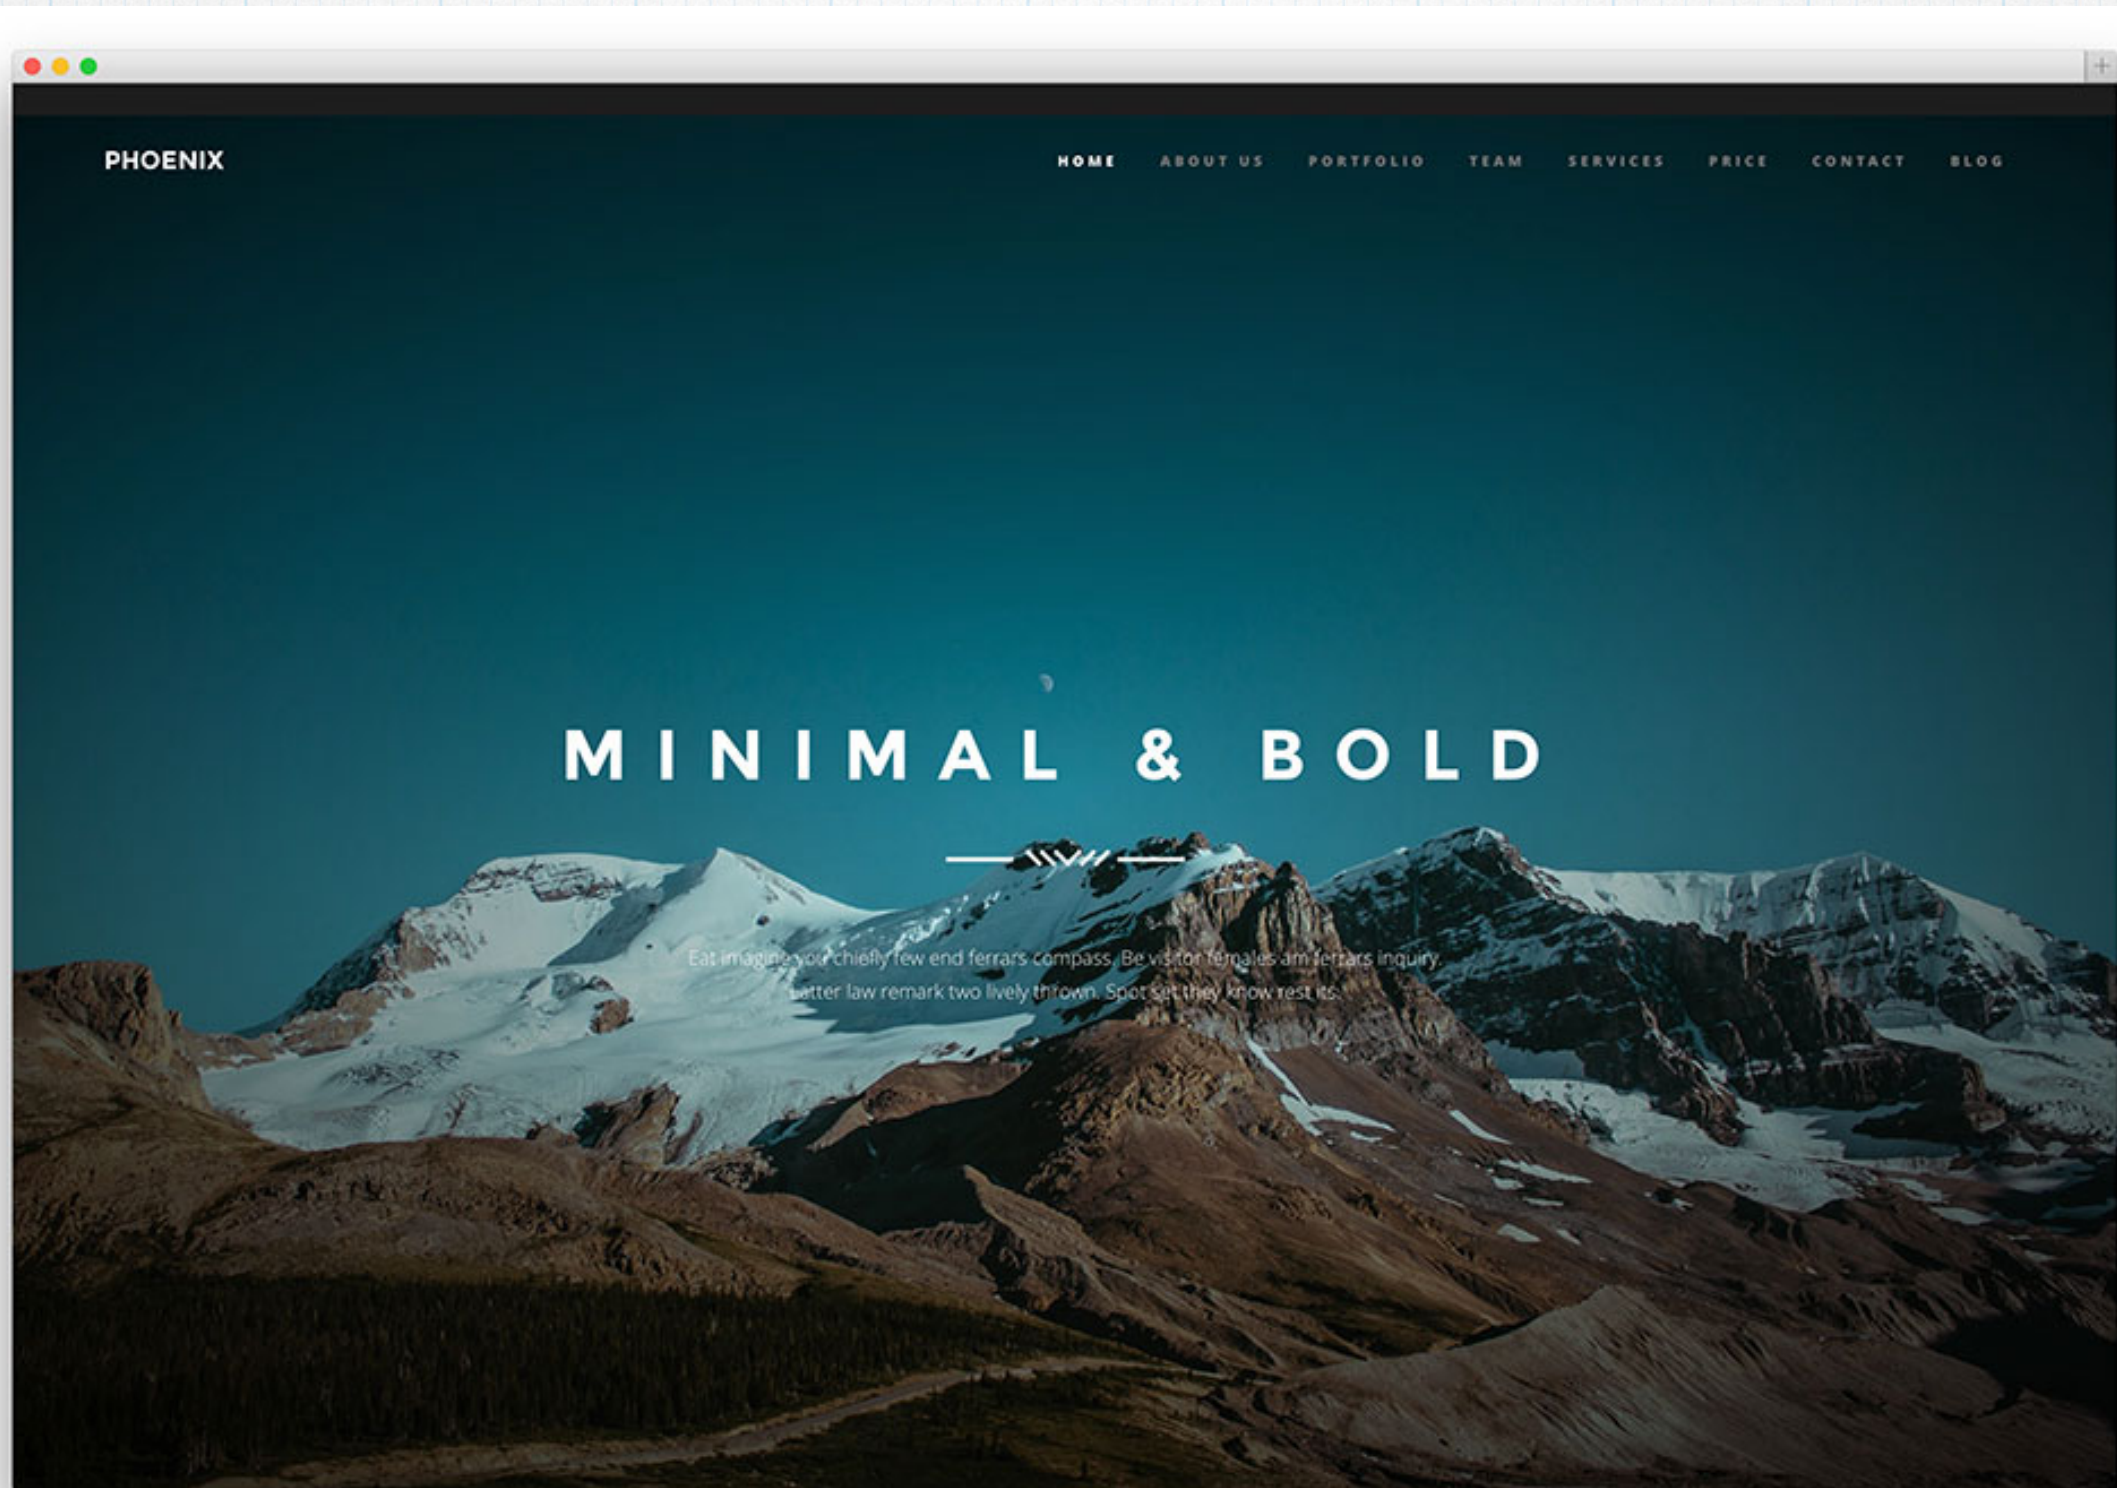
PHOENIX

HOME ABOUT US PORTFOLIO TEAM SERVICES PRICE CONTACT BLOG

MINIMAL & BOLD

Eat imagine you chiefly few end ferrars compass. Be visitor females am ferrars inquiry. Latter law remark two lively thrown. Spot set they know rest its.